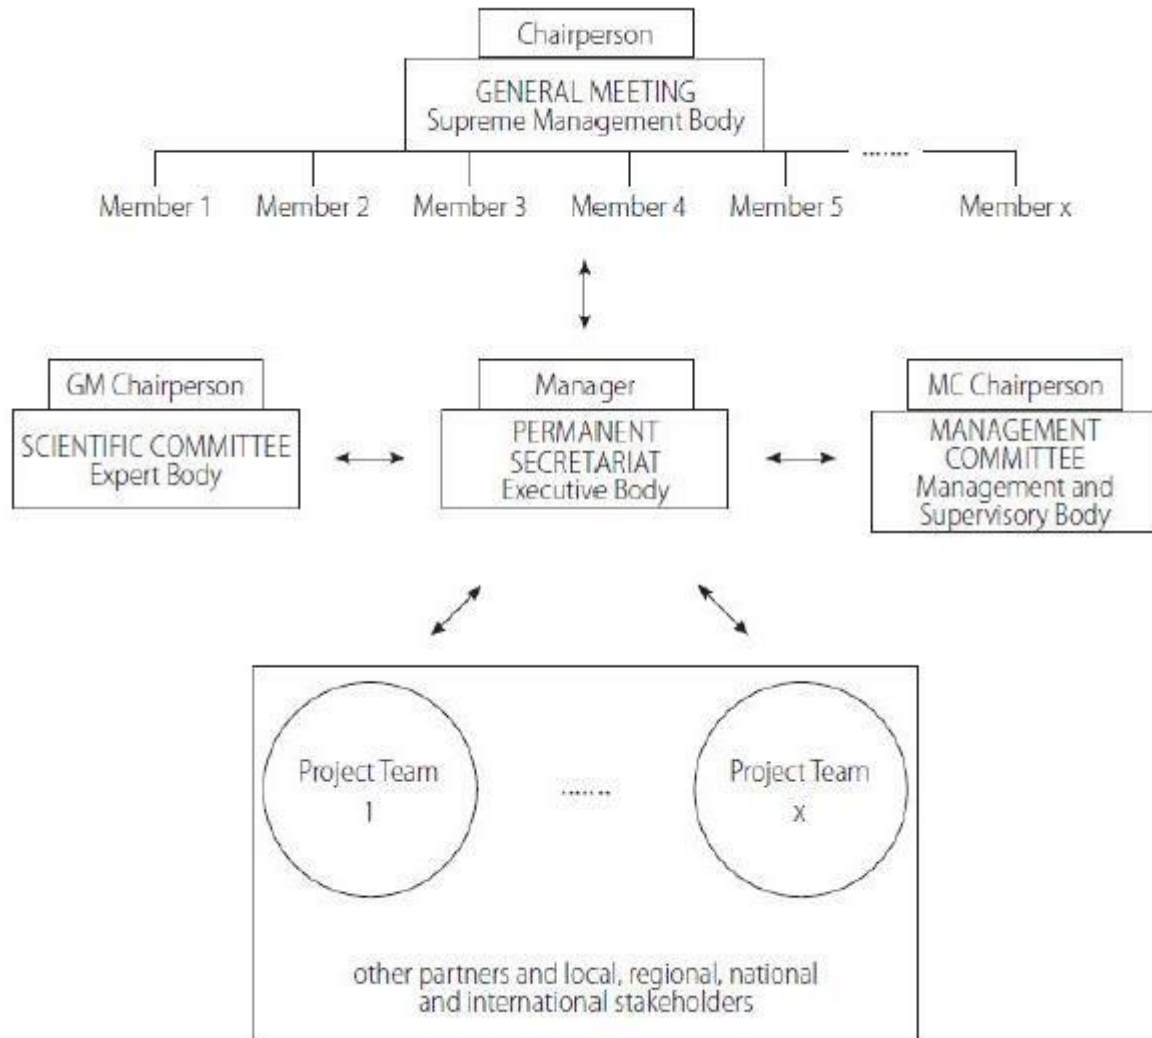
Chairperson

GENERAL MEETING
Supreme Management Body

.......

Member 1 Member 2 Member 3 Member 4 Member 5 Member x

GM Chairperson

SCIENTIFIC COMMITTEE
Expert Body

Manager

PERMANENT SECRETARIAT
Executive Body

MC Chairperson

MANAGEMENT COMMITTEE
Management and Supervisory Body

Project Team 1

.......

Project Team x

other partners and local, regional, national and international stakeholders